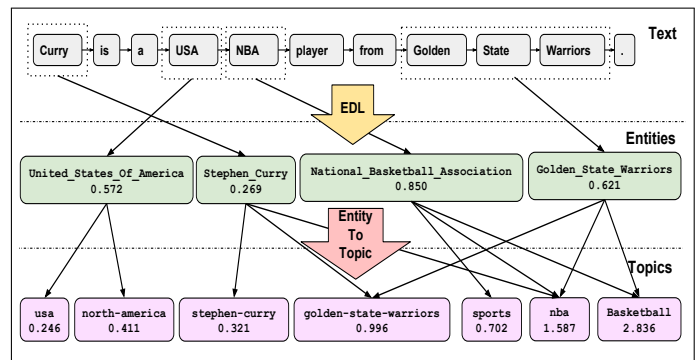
Text

Curry is a USA NBA player from Golden State Warriors .

EDL

Entities

United_States_Of_America 0.572

Stephen_Curry 0.269

National_Basketball_Association 0.850

Golden_State_Warriors 0.621

Entity To Topic

Topics

usa 0.246

north-america 0.411

stephen-curry 0.321

golden-state-warriors 0.996

sports 0.702

nba 1.587

Basketball 2.836